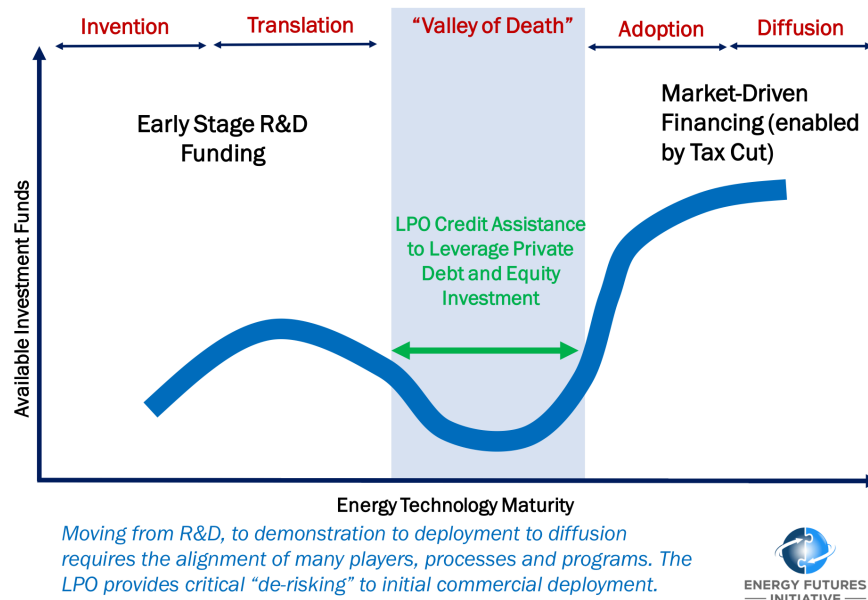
Invention

Translation

"Valley of Death"

Adoption

Diffusion

Early Stage R&D Funding

Market-Driven Financing (enabled by Tax Cut)

LPO Credit Assistance to Leverage Private Debt and Equity Investment

Available Investment Funds

Energy Technology Maturity

Moving from R&D, to demonstration to deployment to diffusion requires the alignment of many players, processes and programs. The LPO provides critical "de-risking" to initial commercial deployment.

ENERGY FUTURES INITIATIVE